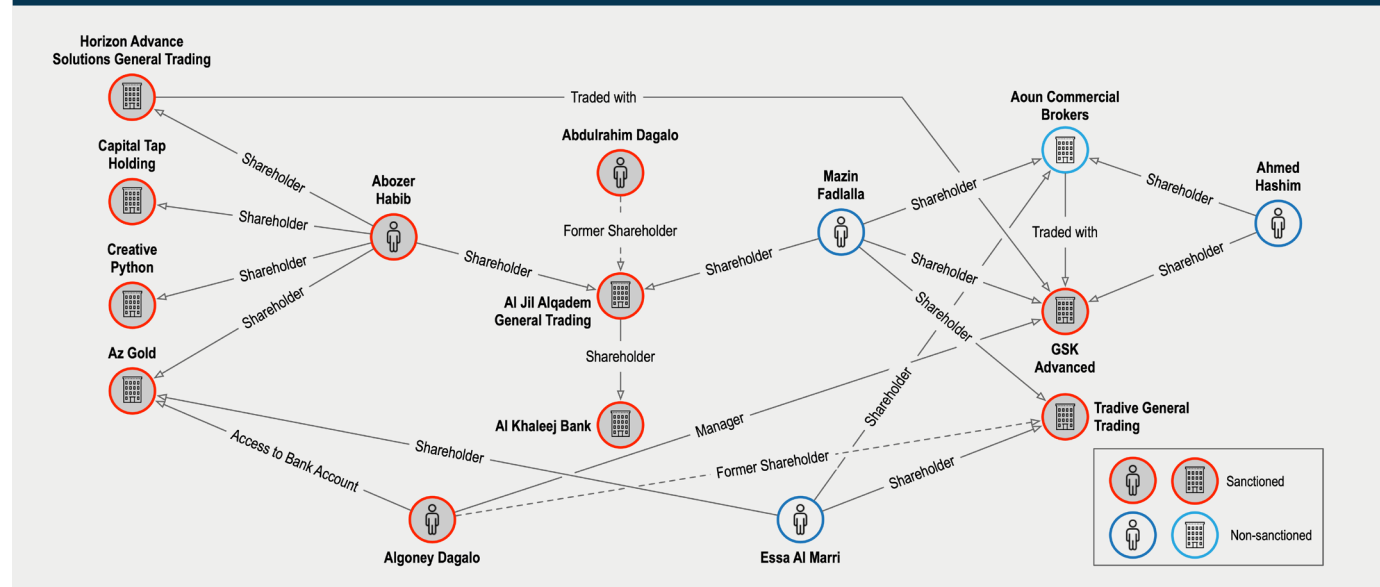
Horizon Advance Solutions General Trading

Traded with

Capital Tap Holding

Shareholder

Abdulrahim Dagalo

Aoun Commercial Brokers

Shareholder

Abozer Habib

Mazin Fadlalla

Shareholder

Shareholder

Ahmed Hashim

Creative Python

Former Shareholder

Traded with

Shareholder

Shareholder

Shareholder

Shareholder

Shareholder

Shareholder

Shareholder

Al Jil Alqadem General Trading

Az Gold

Shareholder

GSK Advanced

Shareholder

Al Khaleej Bank

Tradive General Trading

Manager

Shareholder

Access to Bank Account

Shareholder

Former Shareholder

Shareholder

Sanctioned

Non-sanctioned

Algoney Dagalo

Essa Al Marri